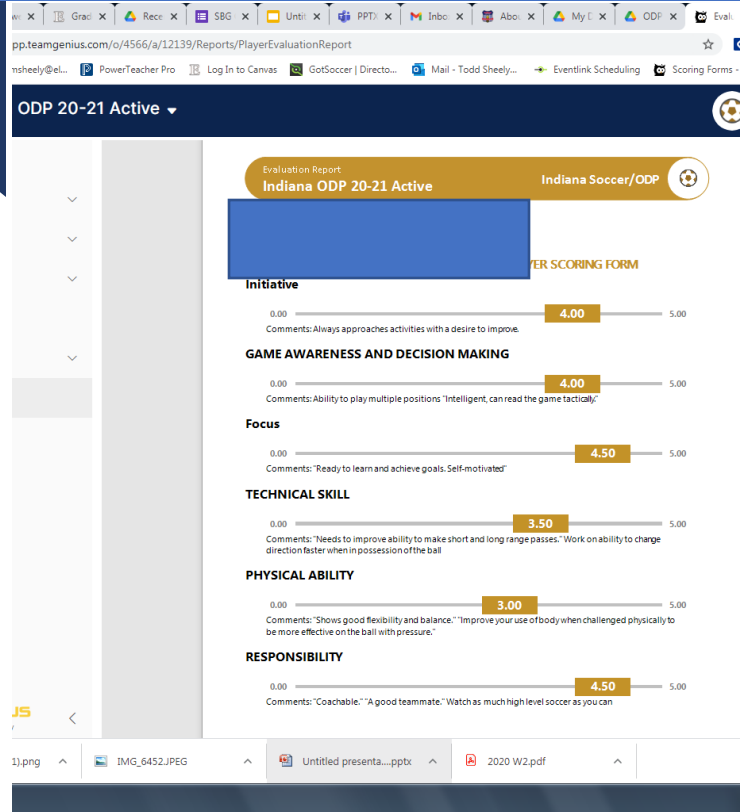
w× Grad × Rece × SBG × Unti × PPTX × Inbo × Abou × My D × ODP × Evalu

pp.teamgenius.com/o/4566/a/12139/Reports/PlayerEvaluationReport

msheely@el... PowerTeacher Pro Log In to Canvas GotSoccer | Directo... Mail - Todd Sheely... Eventlink Scheduling Scoring Forms -

ODP 20-21 Active

Evaluation Report
Indiana ODP 20-21 Active
Indiana Soccer/ODP

YER SCORING FORM

Initiative
0.00 4.00 5.00
Comments: Always approaches activities with a desire to improve.

GAME AWARENESS AND DECISION MAKING
0.00 4.00 5.00
Comments: Ability to play multiple positions "Intelligent, can read the game tactically."

Focus
0.00 4.50 5.00
Comments: "Ready to learn and achieve goals. Self-motivated"

TECHNICAL SKILL
0.00 3.50 5.00
Comments: "Needs to improve ability to make short and long range passes." Work on ability to change direction faster when in possession of the ball

PHYSICAL ABILITY
0.00 3.00 5.00
Comments: "Shows good flexibility and balance." "Improve your use of body when challenged physically to be more effective on the ball with pressure."

RESPONSIBILITY
0.00 4.50 5.00
Comments: "Coachable." "A good teammate." Watch as much high level soccer as you can

US

1).png IMG_6452.JPEG Untitled presenta....pptx 2020 W2.pdf